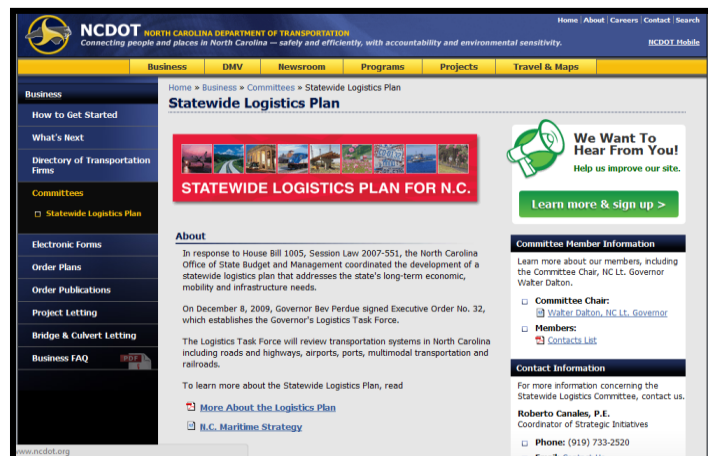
NCDOT NORTH CAROLINA DEPARTMENT OF TRANSPORTATION
Connecting people and places in North Carolina — safely and efficiently, with accountability and environmental sensitivity.

Home | About | Careers | Contact | Search
NCDOT Mobile

Business | DMV | Newsroom | Programs | Projects | Travel & Maps

Business
How to Get Started
What's Next
Directory of Transportation Firms
Committees
Statewide Logistics Plan
Electronic Forms
Order Plans
Order Publications
Project Letting
Bridge & Culvert Letting
Business FAQ

Home » Business » Committees » Statewide Logistics Plan

Statewide Logistics Plan

STATEWIDE LOGISTICS PLAN FOR N.C.

About

In response to House Bill 1005, Session Law 2007-551, the North Carolina Office of State Budget and Management coordinated the development of a statewide logistics plan that addresses the state's long-term economic, mobility and infrastructure needs.

On December 8, 2009, Governor Bev Perdue signed Executive Order No. 32, which establishes the Governor's Logistics Task Force.

The Logistics Task Force will review transportation systems in North Carolina including roads and highways, airports, ports, multimodal transportation and railroads.

To learn more about the Statewide Logistics Plan, read

More About the Logistics Plan

N.C. Maritime Strategy

We Want To Hear From You!
Help us improve our site.
Learn more & sign up >

Committee Member Information

Learn more about our members, including the Committee Chair, NC Lt. Governor Walter Dalton.

Committee Chair:
Walter Dalton, NC Lt. Governor

Members:
Contacts List

Contact Information

For more information concerning the Statewide Logistics Committee, contact us.

Roberto Canales, P.E.
Coordinator of Strategic Initiatives

Phone: (919) 733-2520

www.ncdot.org